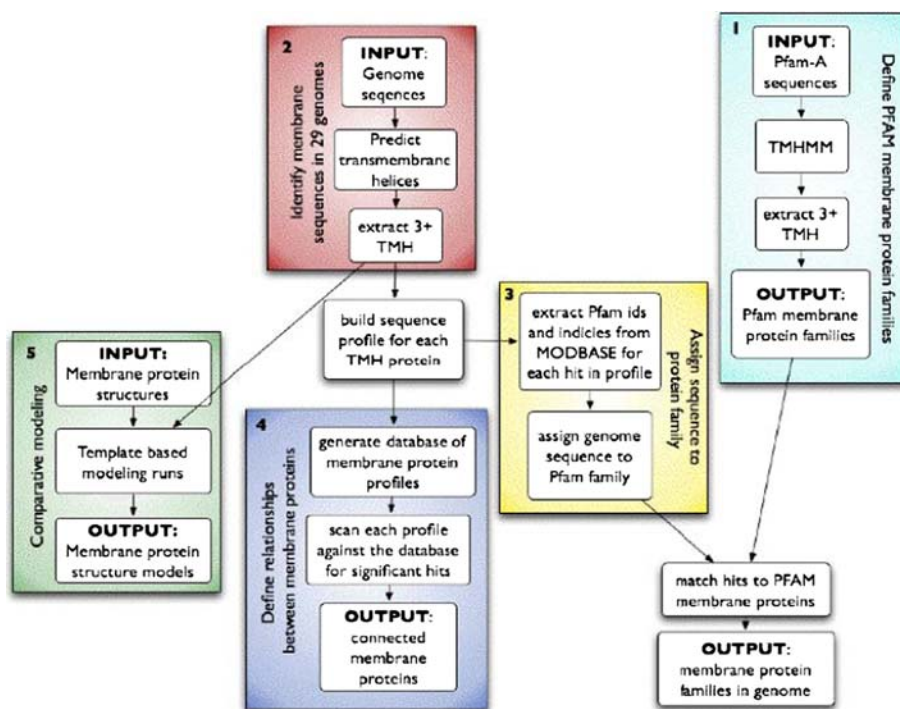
2

Identify membrane sequences in 29 genomes

INPUT: Genome seqences

Predict transmembrane helices

extract 3+ TMH

1

Define PFAM membrane protein families

INPUT: Pfam-A sequences

TMHMM

extract 3+ TMH

OUTPUT: Pfam membrane protein families

build sequence profile for each TMH protein

3

Assign sequence to protein family

extract Pfam ids and indicies from MODBASE for each hit in profile

assign genome sequence to Pfam family

5

Comparative modeling

INPUT: Membrane protein structures

Template based modeling runs

OUTPUT: Membrane protein structure models

4

Define relationships between membrane proteins

generate database of membrane protein profiles

scan each profile against the database for significant hits

OUTPUT: connected membrane proteins

match hits to PFAM membrane proteins

OUTPUT: membrane protein families in genome